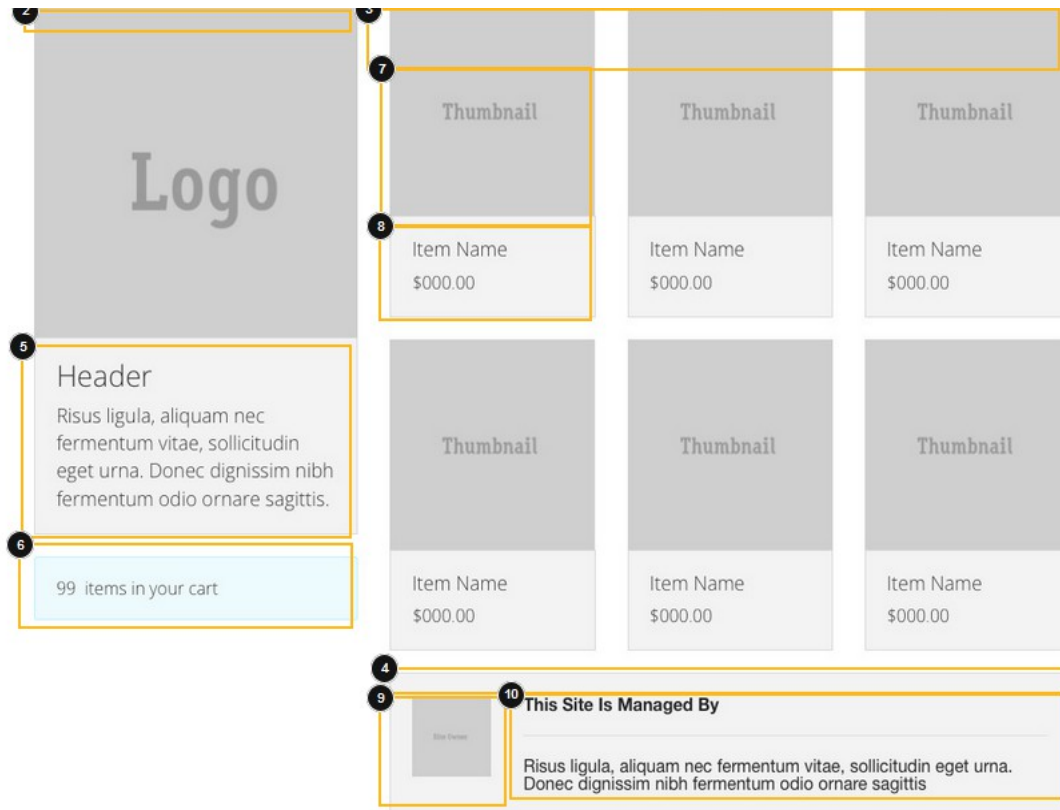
2

3

Logo

7

Thumbnail

8

Item Name

$000.00

Thumbnail

Item Name

$000.00

Thumbnail

Item Name

$000.00

5

Header

Risus ligula, aliquam nec fermentum vitae, sollicitudin eget urna. Donec dignissim nibh fermentum odio ornare sagittis.

6

99 items in your cart

Thumbnail

Item Name

$000.00

Thumbnail

Item Name

$000.00

Thumbnail

Item Name

$000.00

4

9

Site Owner

10

This Site Is Managed By

Risus ligula, aliquam nec fermentum vitae, sollicitudin eget urna. Donec dignissim nibh fermentum odio ornare sagittis